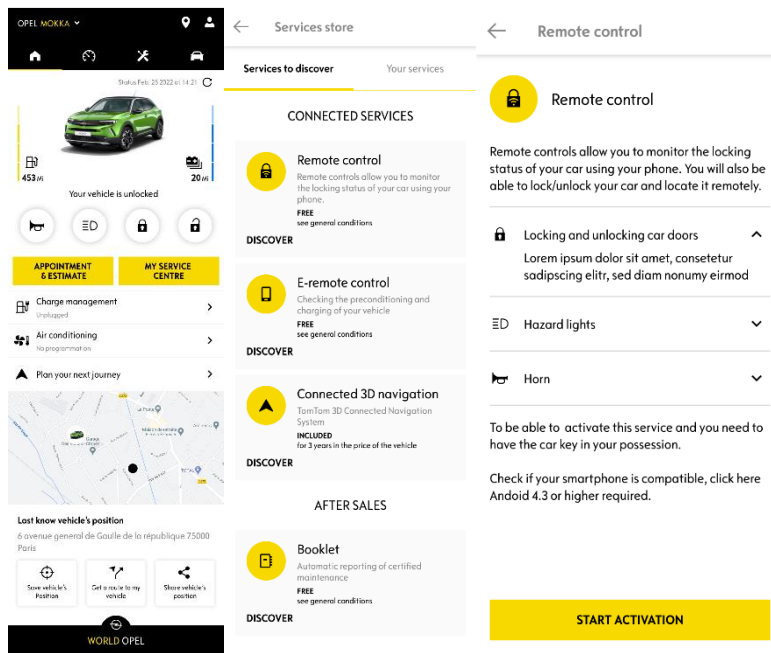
OPEL MOKKA

Status Feb. 25 2022 at 14:21

453 km

20 km

Your vehicle is unlocked

APPOINTMENT & ESTIMATE

MY SERVICE CENTRE

Charge management
Unplugged

Air conditioning
No programmation

Plan your next journey

Last know vehicle's position

6 avenue general de Gaulle de la république 75000 Paris

Save vehicle's Position

Get a route to my vehicle

Share vehicle's position

WORLD OPEL

Services store

Services to discover

Your services

CONNECTED SERVICES

Remote control

Remote controls allow you to monitor the locking status of your car using your phone.

FREE
see general conditions

DISCOVER

E-remote control

Checking the preconditioning and charging of your vehicle

FREE
see general conditions

DISCOVER

Connected 3D navigation

TomTom 3D Connected Navigation System

INCLUDED
for 3 years in the price of the vehicle

DISCOVER

AFTER SALES

Booklet

Automatic reporting of certified maintenance

FREE
see general conditions

DISCOVER

Remote control

Remote control

Remote controls allow you to monitor the locking status of your car using your phone. You will also be able to lock/unlock your car and locate it remotely.

Locking and unlocking car doors

Lorem ipsum dolor sit amet, consetetur sadipscing elitr, sed diam nonumy eirmod

Hazard lights

Horn

To be able to activate this service and you need to have the car key in your possession.

Check if your smartphone is compatible, click here Andoid 4.3 or higher required.

START ACTIVATION